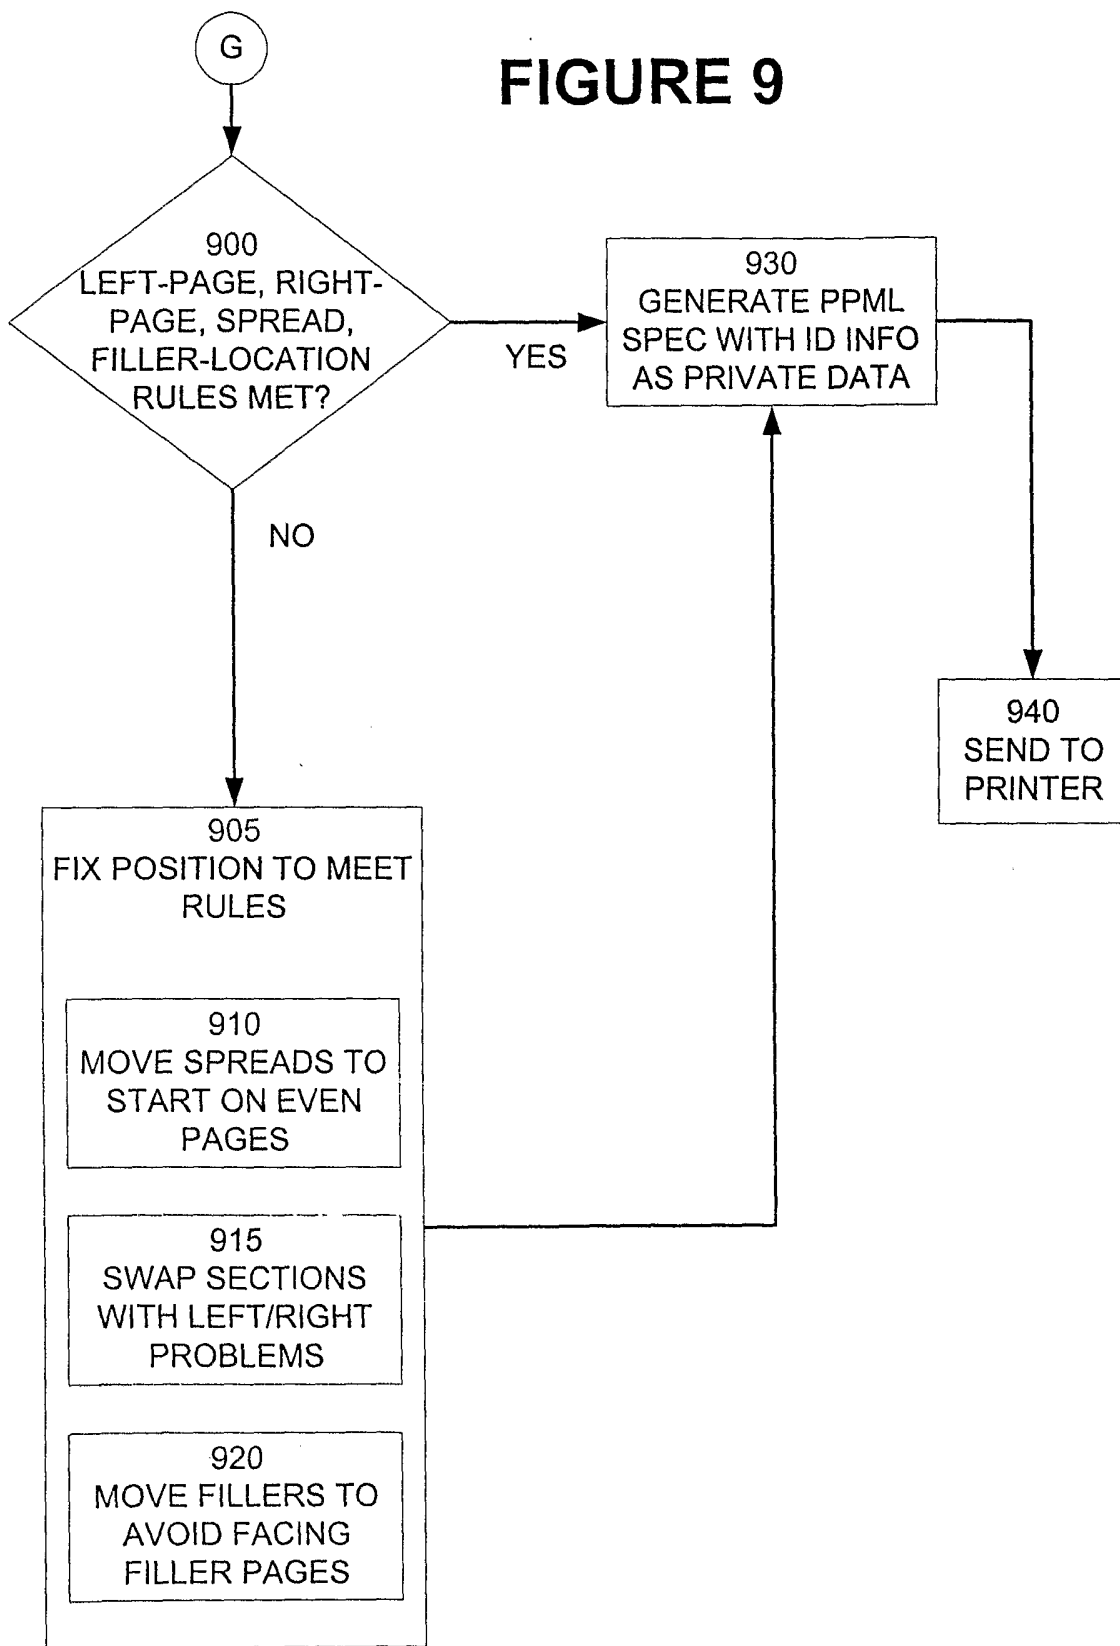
G

FIGURE 9

900
LEFT-PAGE, RIGHT-PAGE, SPREAD, FILLER-LOCATION RULES MET?

YES

930
GENERATE PPML SPEC WITH ID INFO AS PRIVATE DATA

NO

940
SEND TO PRINTER

905
FIX POSITION TO MEET RULES

910
MOVE SPREADS TO START ON EVEN PAGES

915
SWAP SECTIONS WITH LEFT/RIGHT PROBLEMS

920
MOVE FILLERS TO AVOID FACING FILLER PAGES